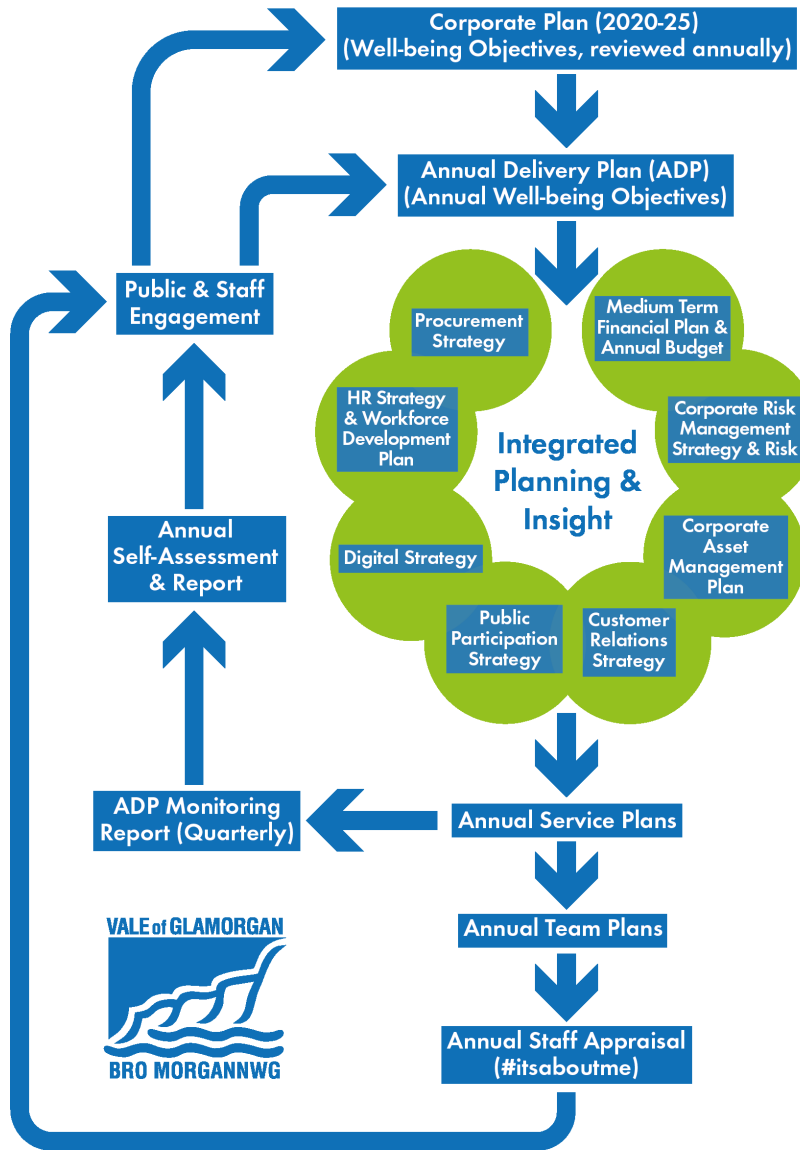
Corporate Plan (2020-25)
(Well-being Objectives, reviewed annually)

Annual Delivery Plan (ADP)
(Annual Well-being Objectives)

Public & Staff Engagement

Procurement Strategy

Medium Term Financial Plan & Annual Budget

HR Strategy & Workforce Development Plan

Corporate Risk Management Strategy & Risk

Integrated Planning & Insight

Annual Self-Assessment & Report

Digital Strategy

Corporate Asset Management Plan

Public Participation Strategy

Customer Relations Strategy

ADP Monitoring Report (Quarterly)

Annual Service Plans

Annual Team Plans

VALE of GLAMORGAN
BRO MORGANNWG

Annual Staff Appraisal (#itsaboutme)